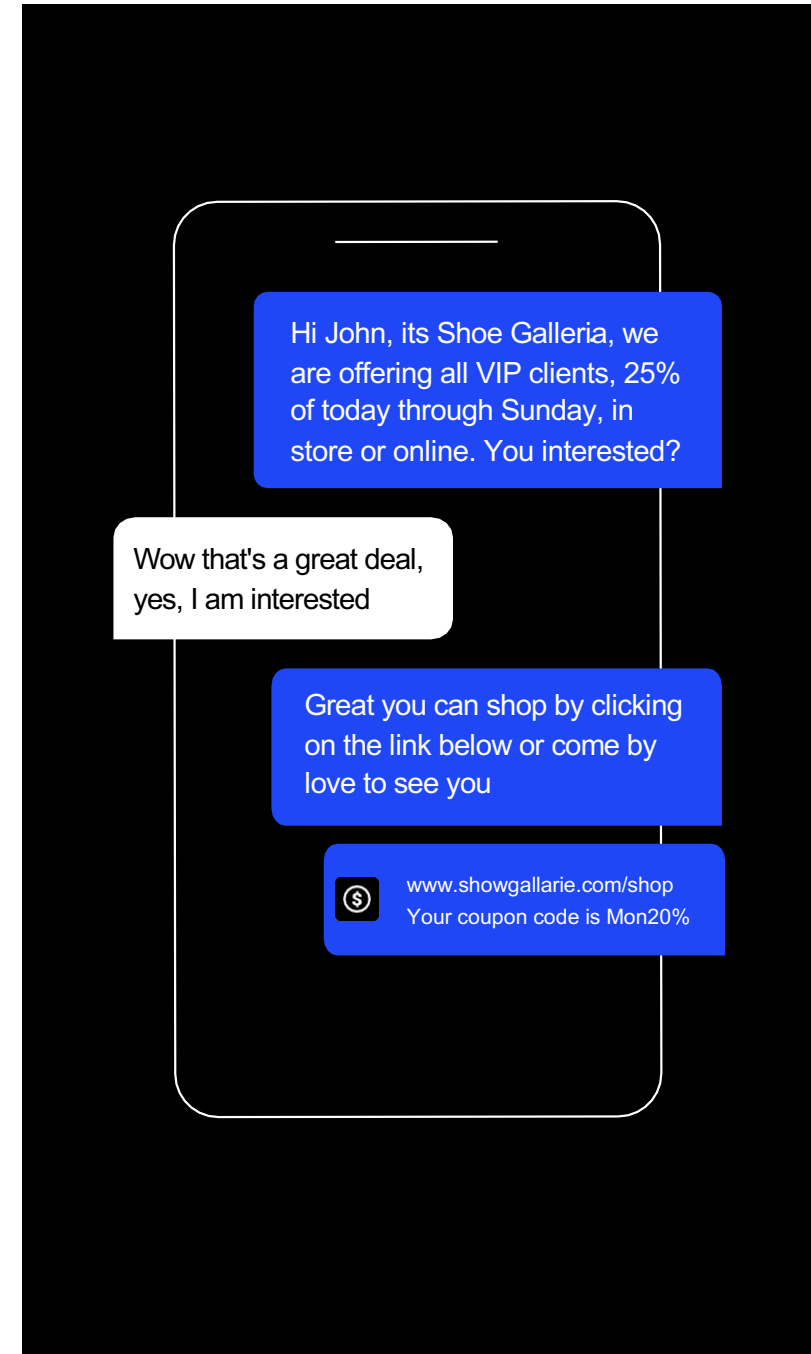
Hi John, its Shoe Galleria, we are offering all VIP clients, 25% of today through Sunday, in store or online. You interested?

Wow that's a great deal, yes, I am interested

Great you can shop by clicking on the link below or come by love to see you

www.showgallarie.com/shop
Your coupon code is Mon20%